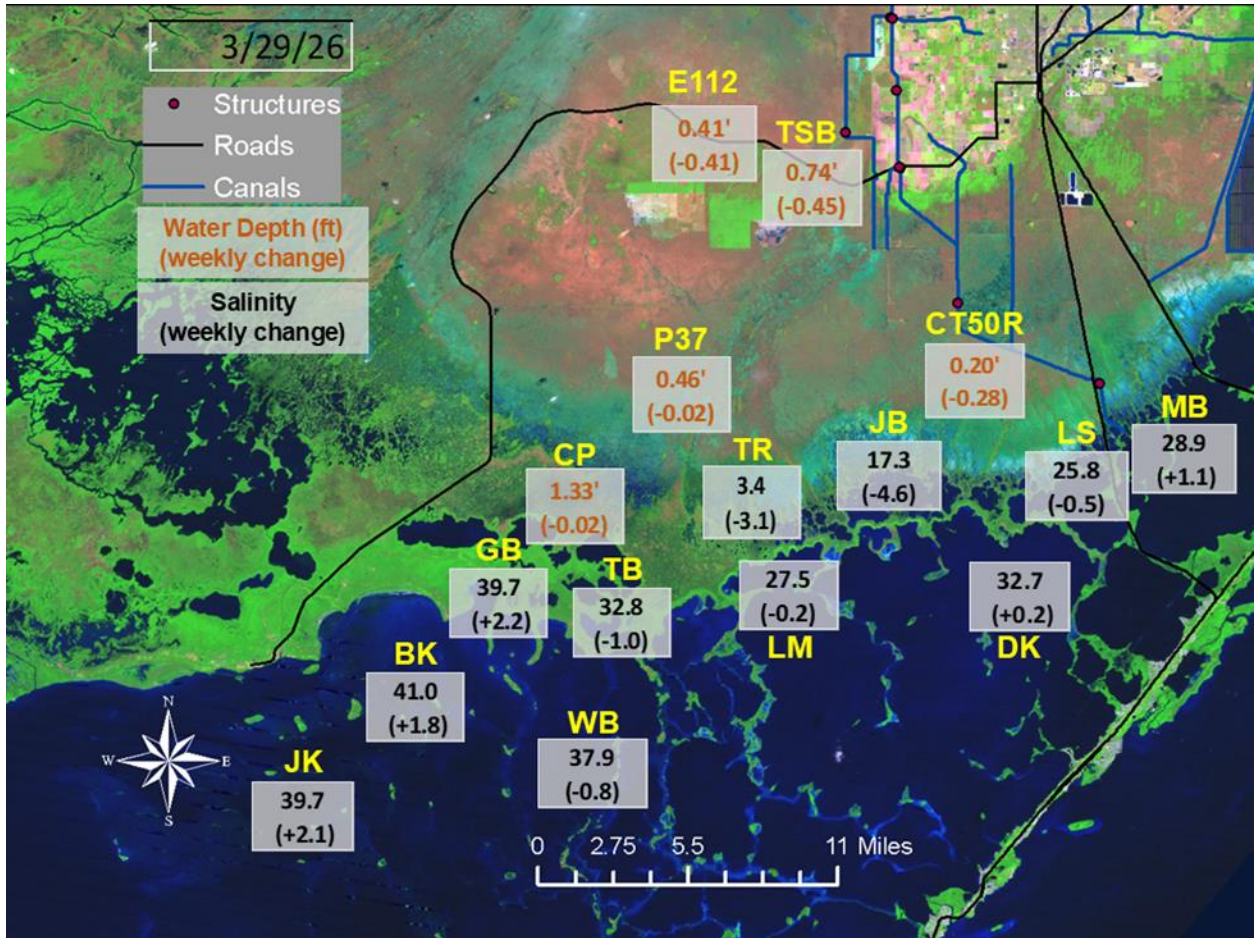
3/29/26

Structures
Roads
Canals
Water Depth (ft) (weekly change)
Salinity (weekly change)

E112
0.41'
(-0.41)

TSB
0.74'
(-0.45)

CT50R
0.20'
(-0.28)

P37
0.46'
(-0.02)

CP
1.33'
(-0.02)

TR
3.4
(-3.1)

JB
17.3
(-4.6)

LS
25.8
(-0.5)

MB
28.9
(+1.1)

GB
39.7
(+2.2)

TB
32.8
(-1.0)

27.5
(-0.2)
LM

32.7
(+0.2)
DK

BK
41.0
(+1.8)

WB
37.9
(-0.8)

JK
39.7
(+2.1)

N
W
E
S

0 2.75 5.5 11 Miles